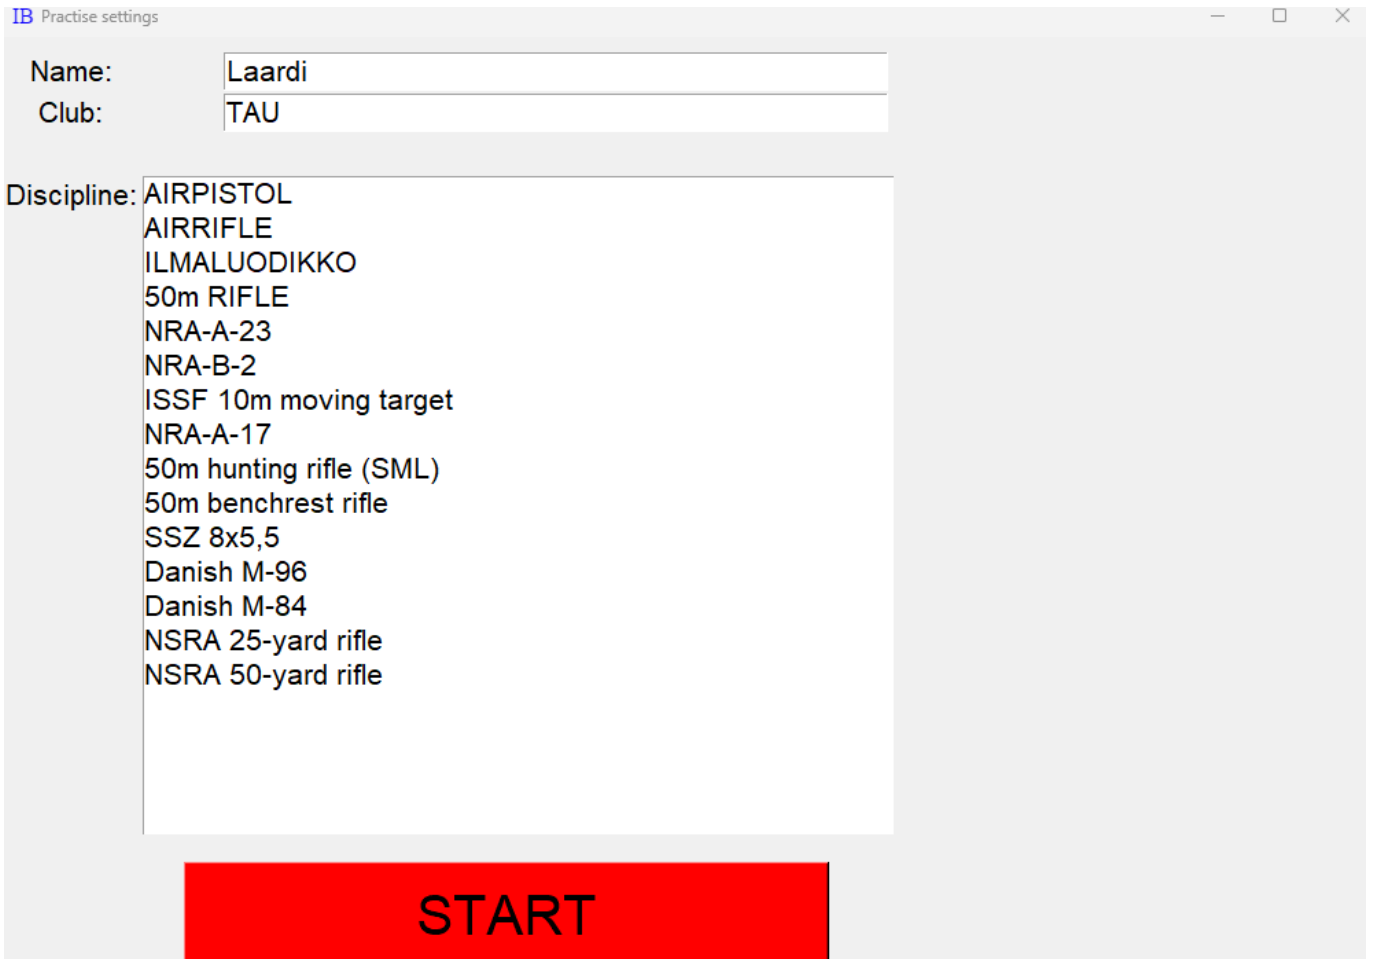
IB Practise settings

Name: Laardi
Club: TAU

Discipline: AIRPISTOL
AIRRIFLE
ILMALUODIKKO
50m RIFLE
NRA-A-23
NRA-B-2
ISSF 10m moving target
NRA-A-17
50m hunting rifle (SML)
50m benchrest rifle
SSZ 8x5,5
Danish M-96
Danish M-84
NSRA 25-yard rifle
NSRA 50-yard rifle

START